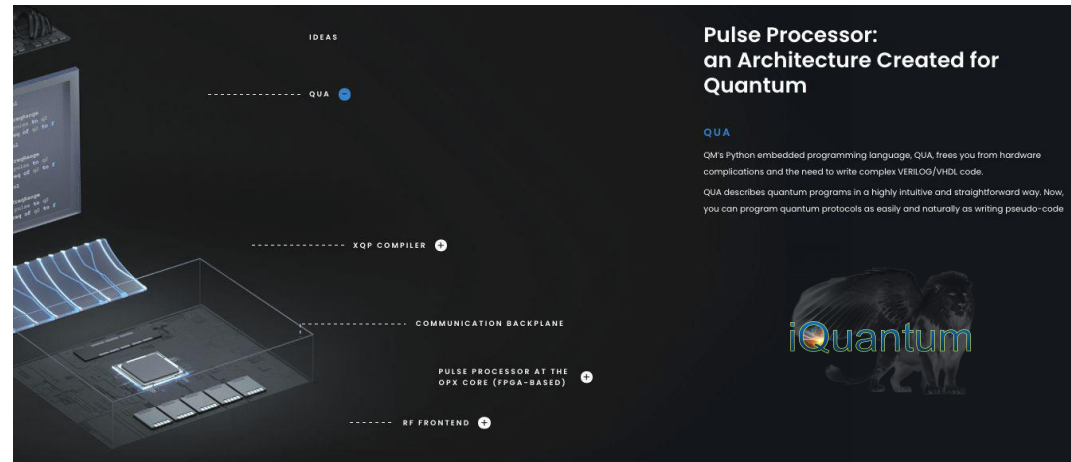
IDEAS

QUA

XQP COMPILER

COMMUNICATION BACKPLANE

PULSE PROCESSOR AT THE OPX CORE (FPGA-BASED)

RF FRONTEND

Pulse Processor: an Architecture Created for Quantum

QUA

QM's Python embedded programming language, QUA, frees you from hardware complications and the need to write complex VERILOG/VHDL code.

QUA describes quantum programs in a highly intuitive and straightforward way. Now, you can program quantum protocols as easily and naturally as writing pseudo-code

iQuantum